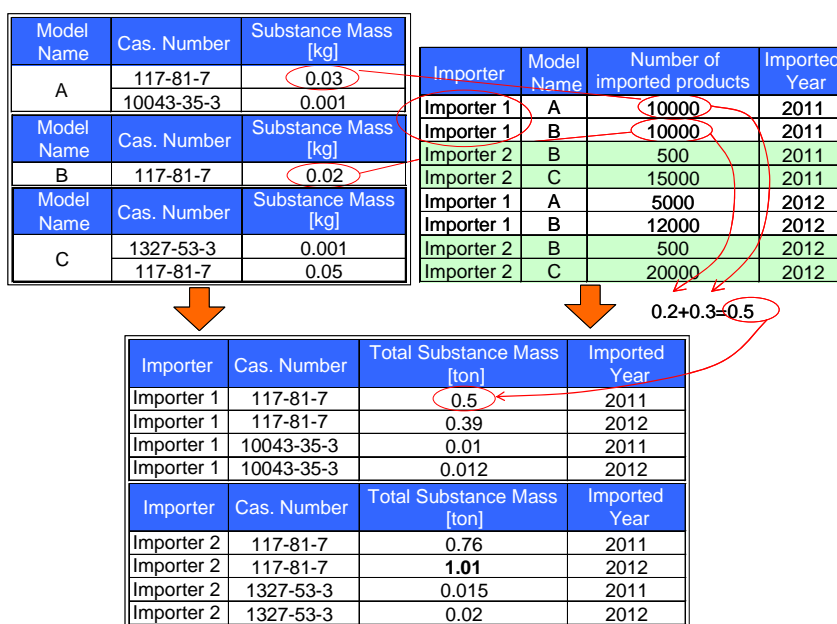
| Model Name | Cas. Number | Substance Mass [kg] |
|---|---|---|
| A | 117-81-7 | 0.03 |
| | 10043-35-3 | 0.001 |

| Model Name | Cas. Number | Substance Mass [kg] |
|---|---|---|
| B | 117-81-7 | 0.02 |

| Model Name | Cas. Number | Substance Mass [kg] |
|---|---|---|
| C | 1327-53-3 | 0.001 |
| | 117-81-7 | 0.05 |

| Importer | Model Name | Number of imported products | Imported Year |
|---|---|---|---|
| Importer 1 | A | 10000 | 2011 |
| Importer 1 | B | 10000 | 2011 |
| Importer 2 | B | 500 | 2011 |
| Importer 2 | C | 15000 | 2011 |
| Importer 1 | A | 5000 | 2012 |
| Importer 1 | B | 12000 | 2012 |
| Importer 2 | B | 500 | 2012 |
| Importer 2 | C | 20000 | 2012 |

0.2+0.3=0.5

| Importer | Cas. Number | Total Substance Mass [ton] | Imported Year |
|---|---|---|---|
| Importer 1 | 117-81-7 | 0.5 | 2011 |
| Importer 1 | 117-81-7 | 0.39 | 2012 |
| Importer 1 | 10043-35-3 | 0.01 | 2011 |
| Importer 1 | 10043-35-3 | 0.012 | 2012 |

| Importer | Cas. Number | Total Substance Mass [ton] | Imported Year |
|---|---|---|---|
| Importer 2 | 117-81-7 | 0.76 | 2011 |
| Importer 2 | 117-81-7 | 1.01 | 2012 |
| Importer 2 | 1327-53-3 | 0.015 | 2011 |
| Importer 2 | 1327-53-3 | 0.02 | 2012 |